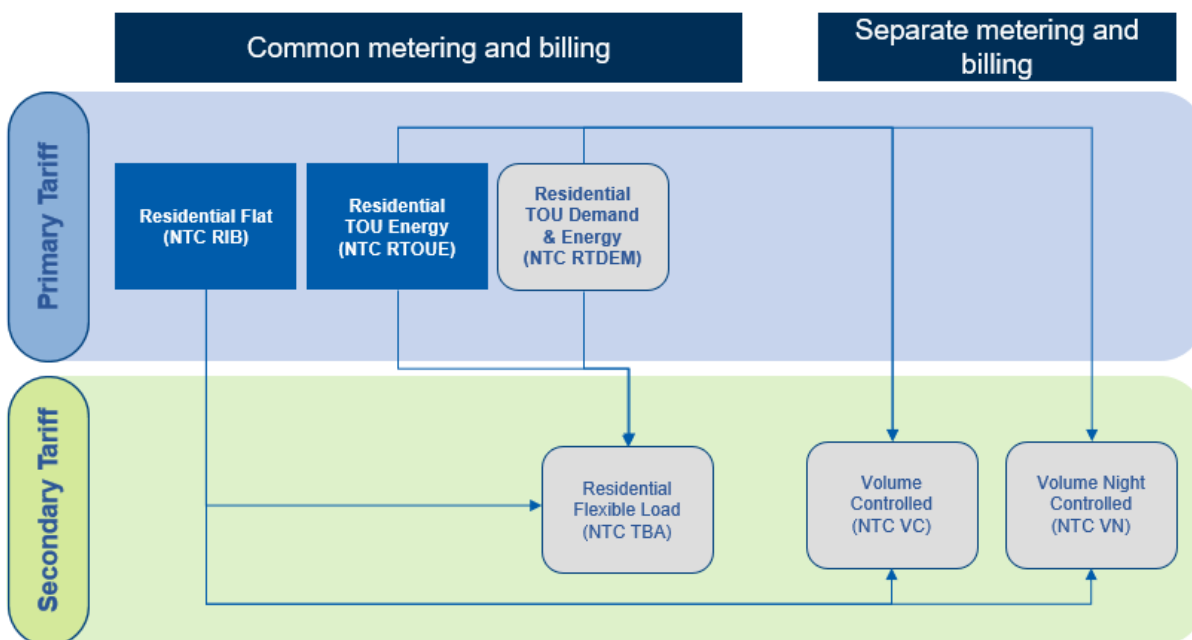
Common metering and billing

Separate metering and billing

Primary Tariff

Residential Flat (NTC RIB)

Residential TOU Energy (NTC RTOUE)

Residential TOU Demand & Energy (NTC RTDEM)

Secondary Tariff

Residential Flexible Load (NTC TBA)

Volume Controlled (NTC VC)

Volume Night Controlled (NTC VN)